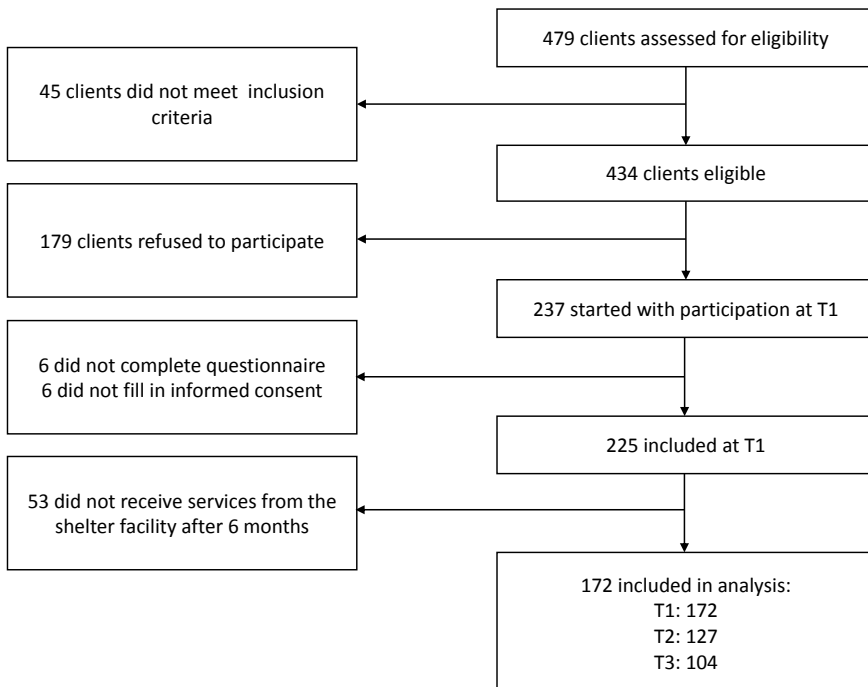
479 clients assessed for eligibility

45 clients did not meet inclusion criteria

434 clients eligible

179 clients refused to participate

237 started with participation at T1

6 did not complete questionnaire
6 did not fill in informed consent

225 included at T1

53 did not receive services from the shelter facility after 6 months

172 included in analysis:
T1: 172
T2: 127
T3: 104